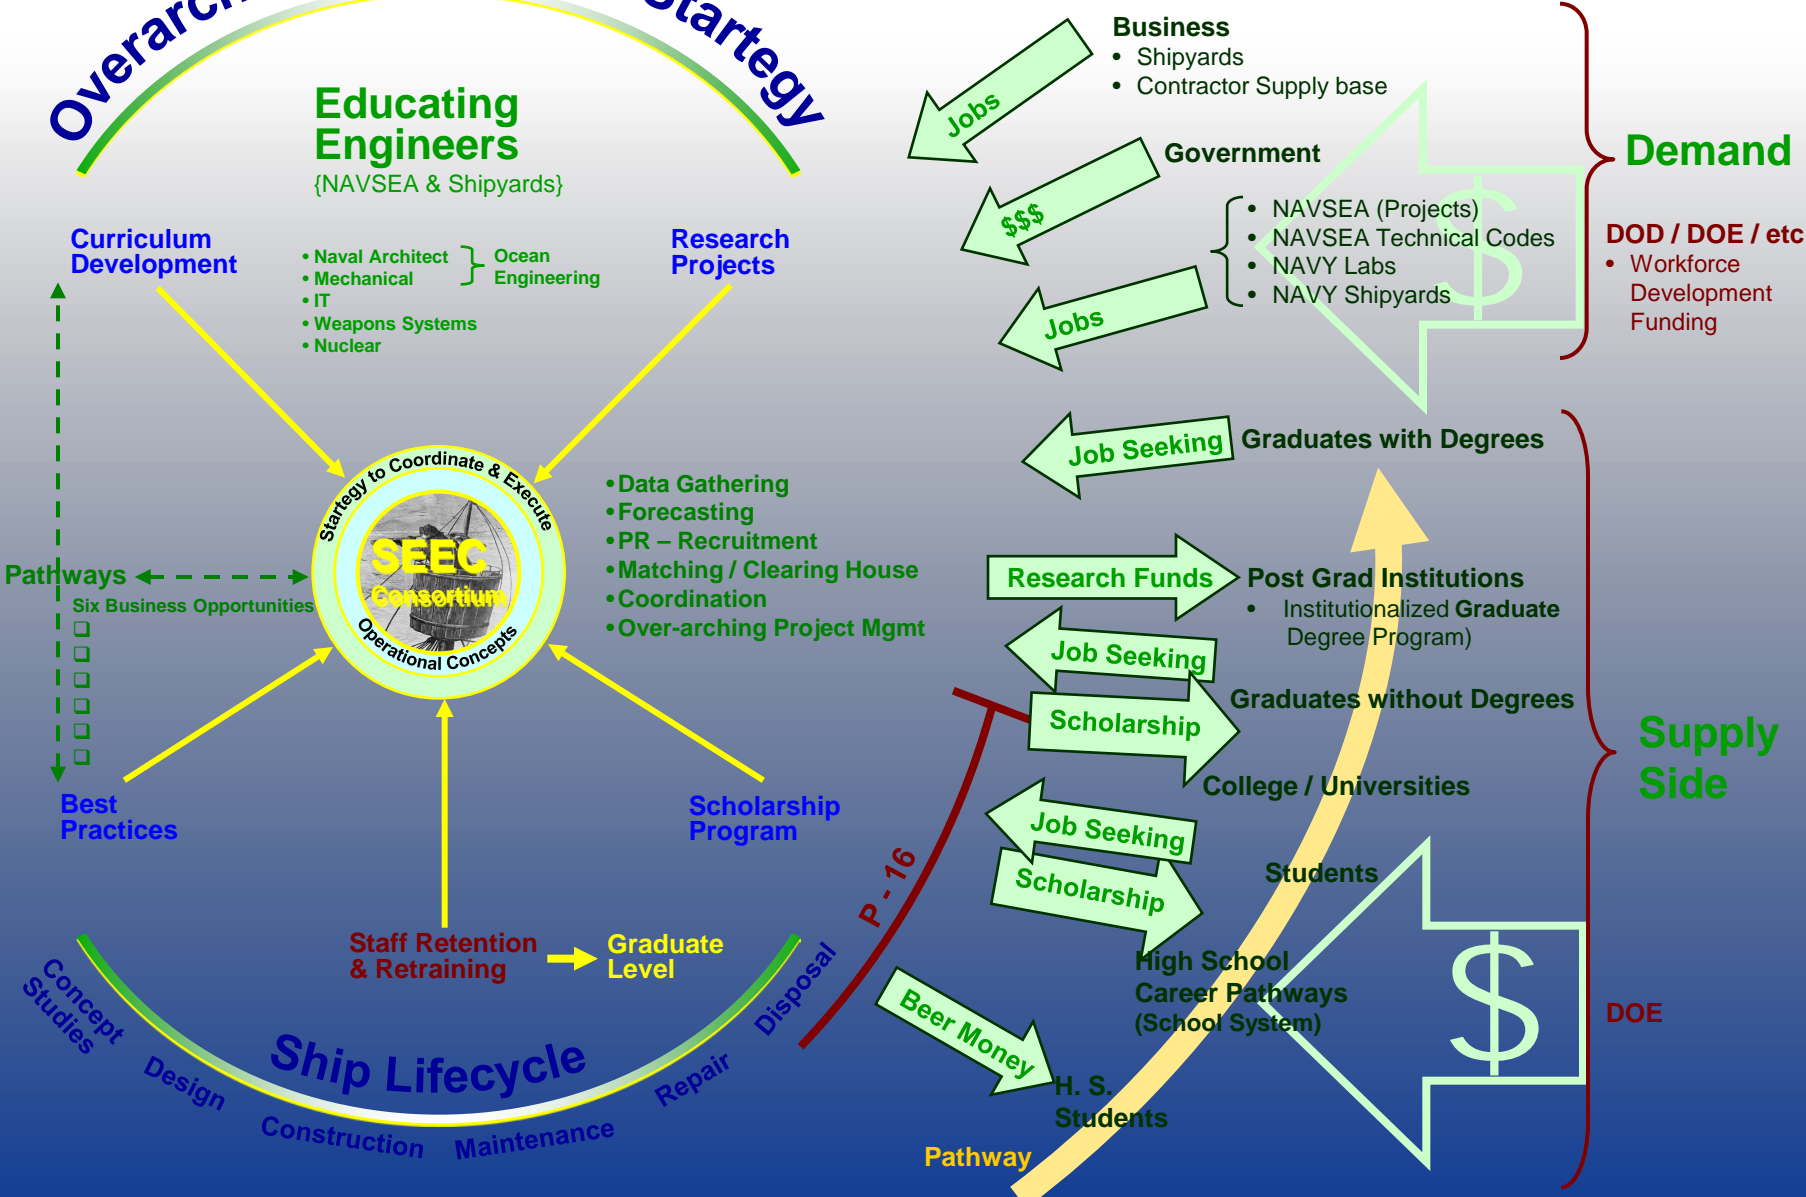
Overarc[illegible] Startegy

Educating Engineers
{NAVSEA & Shipyards}

Curriculum Development

• Naval Architect
• Mechanical
• IT
• Weapons Systems
• Nuclear

Ocean Engineering

Research Projects

Startegy to Coordinate & Execute
SEEC Consortium
Operational Concepts

Pathways
Six Business Opportunities
❑
❑
❑
❑
❑
❑

• Data Gathering
• Forecasting
• PR – Recruitment
• Matching / Clearing House
• Coordination
• Over-arching Project Mgmt

Best Practices

Scholarship Program

Staff Retention & Retraining

Graduate Level

Ship Lifecycle
Concept Studies
Design
Construction
Maintenance
Repair
Disposal

P - 16

Pathway

Jobs

Business
• Shipyards
• Contractor Supply base

$$$

Government
• NAVSEA (Projects)
• NAVSEA Technical Codes
• NAVY Labs
• NAVY Shipyards

Jobs

Demand

DOD / DOE / etc
• Workforce Development Funding

Job Seeking

Graduates with Degrees

Research Funds

Post Grad Institutions
• Institutionalized Graduate Degree Program)

Job Seeking

Graduates without Degrees

Scholarship

College / Universities

Supply Side

Job Seeking

Scholarship

Students

High School Career Pathways (School System)

Beer Money

H. S. Students

DOE